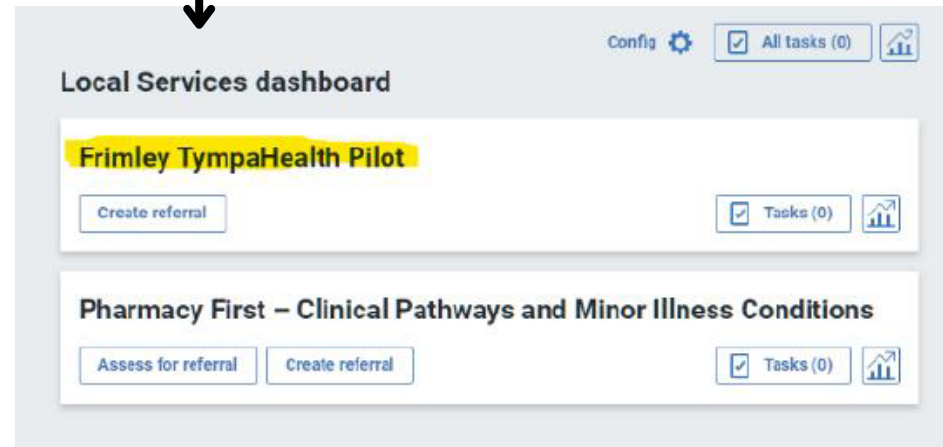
Config

All tasks (0)

Local Services dashboard

Frimley TympaHealth Pilot

Create referral

Tasks (0)

Pharmacy First – Clinical Pathways and Minor Illness Conditions

Assess for referral

Create referral

Tasks (0)